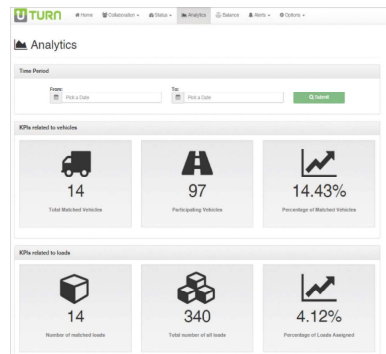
UTURN Home Collaboration Status Analytics Balance Alerts Options

Analytics

Time Period

From: Pick a Date To: Pick a Date Submit

KPIs related to vehicles

14
Total Matched Vehicles

97
Participating Vehicles

14.43%
Percentage of Matched Vehicles

KPIs related to loads

14
Number of matched loads

340
Total number of all loads

4.12%
Percentage of Loads Assigned